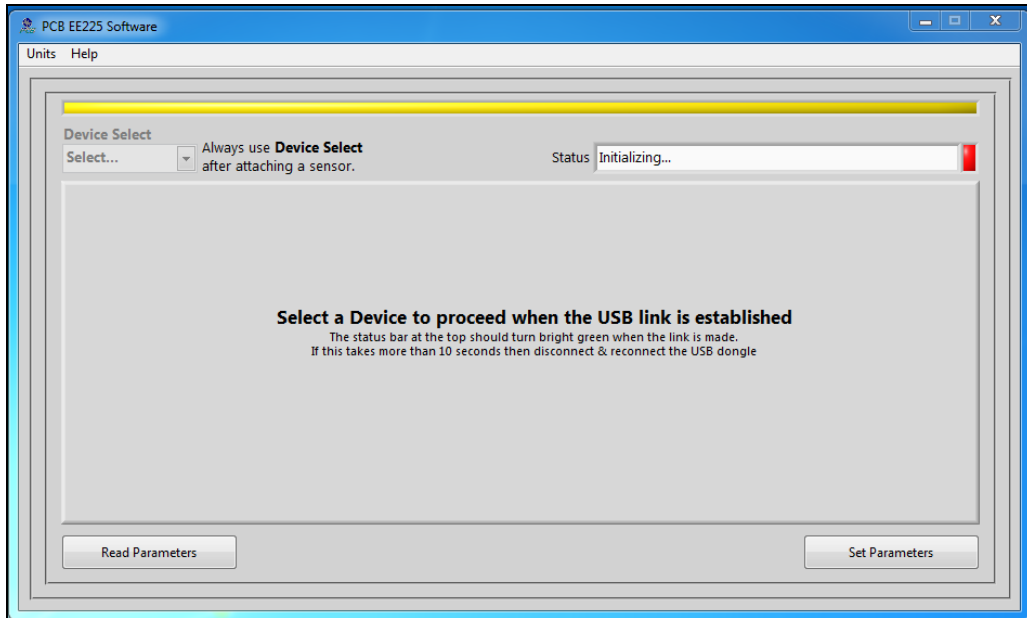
PCB EE225 Software

Units Help

Device Select
Select...

Always use **Device Select** after attaching a sensor.

Status Initializing...

**Select a Device to proceed when the USB link is established**
The status bar at the top should turn bright green when the link is made.
If this takes more than 10 seconds then disconnect & reconnect the USB dongle

Read Parameters

Set Parameters